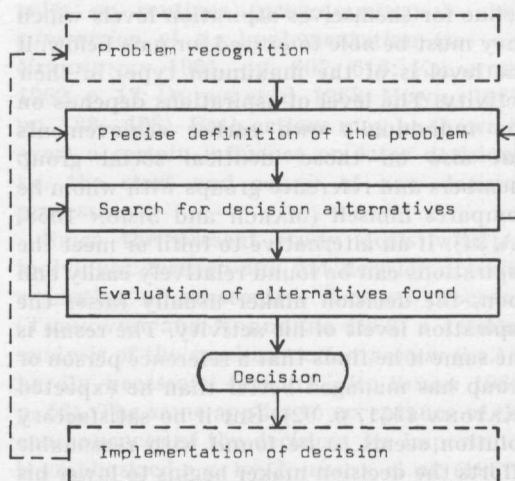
Problem recognition

Precise definition of the problem

Search for decision alternatives

Evaluation of alternatives found

Decision

Implementation of decision

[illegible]
they must be able to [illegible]
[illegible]
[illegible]. The level of aspirations depends on
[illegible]
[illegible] are those political social group
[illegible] groups with which he
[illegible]
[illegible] if an alternative to fulfil or meet the
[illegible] can be found relatively easily and
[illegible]
aspiration level of the activity. The result is
the same if the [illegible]
group has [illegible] than he expected
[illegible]
solution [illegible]
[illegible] the decision maker begins to lower his